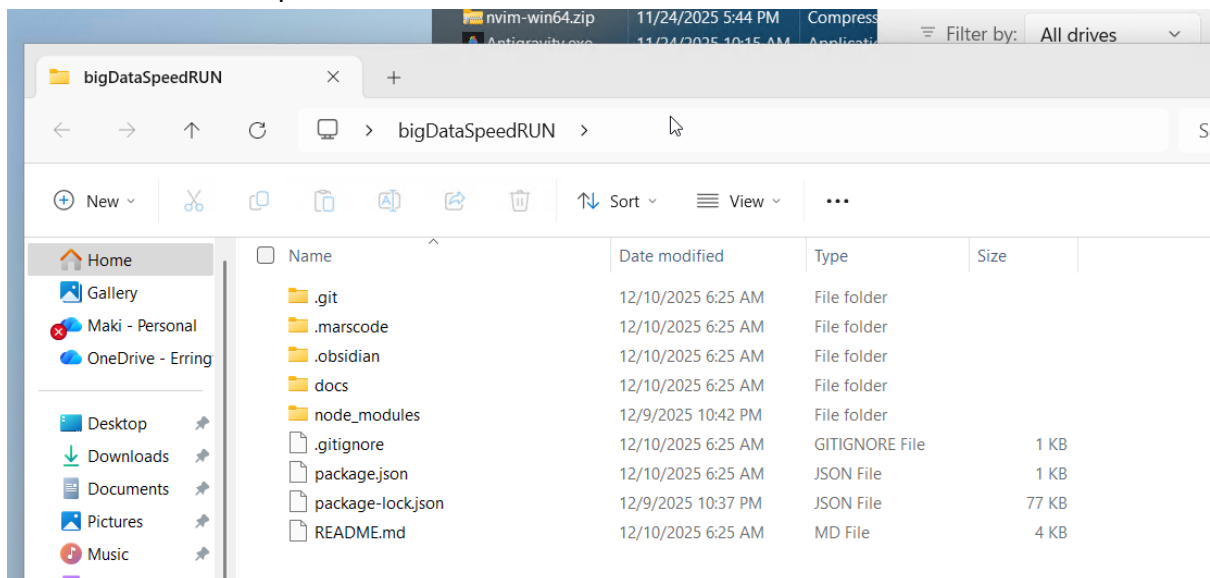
nvim-win64.zip 11/24/2025 5:44 PM Compress
Antigravity.exe 11/24/2025 10:15 AM Applicatio
Filter by: All drives

bigDataSpeedRUN ×  +

bigDataSpeedRUN >

New  Sort  View  ...

Home
Gallery
Maki - Personal
OneDrive - Erring

Desktop
Downloads
Documents
Pictures
Music

| Name | Date modified | Type | Size |
|---|---|---|---|
| .git | 12/10/2025 6:25 AM | File folder | |
| .marscode | 12/10/2025 6:25 AM | File folder | |
| .obsidian | 12/10/2025 6:25 AM | File folder | |
| docs | 12/10/2025 6:25 AM | File folder | |
| node_modules | 12/9/2025 10:42 PM | File folder | |
| .gitignore | 12/10/2025 6:25 AM | GITIGNORE File | 1 KB |
| package.json | 12/10/2025 6:25 AM | JSON File | 1 KB |
| package-lock.json | 12/9/2025 10:37 PM | JSON File | 77 KB |
| README.md | 12/10/2025 6:25 AM | MD File | 4 KB |